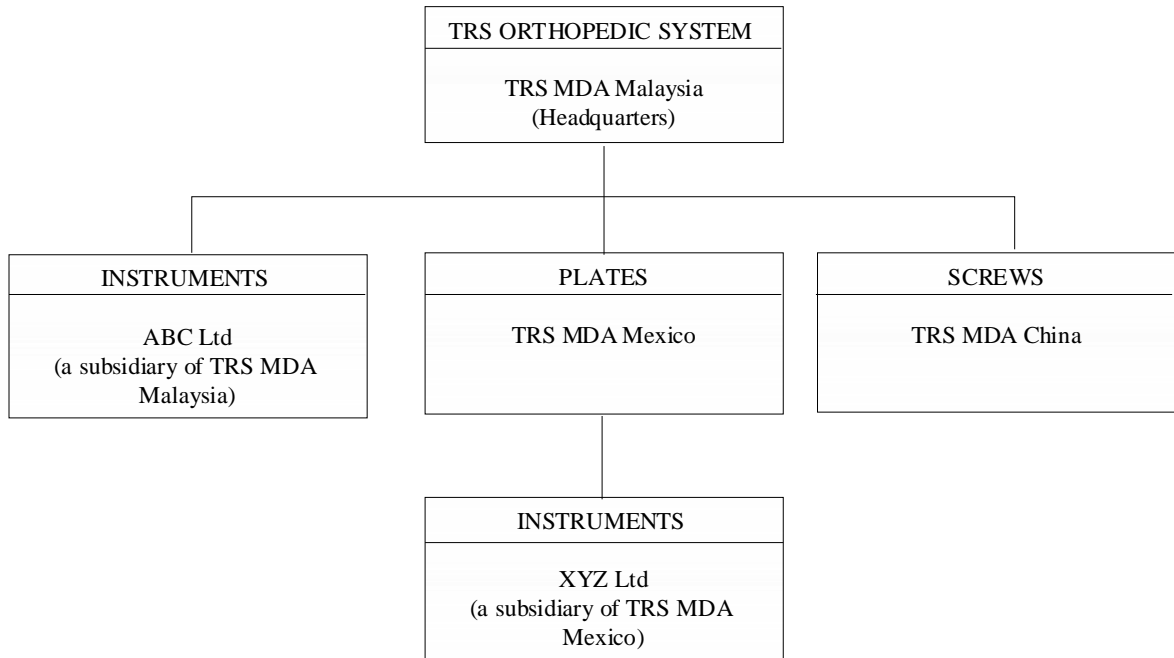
TRS ORTHOPEDIC SYSTEM

TRS MDA Malaysia
(Headquarters)

INSTRUMENTS

ABC Ltd
(a subsidiary of TRS MDA Malaysia)

PLATES

TRS MDA Mexico

SCREWS

TRS MDA China

INSTRUMENTS

XYZ Ltd
(a subsidiary of TRS MDA Mexico)